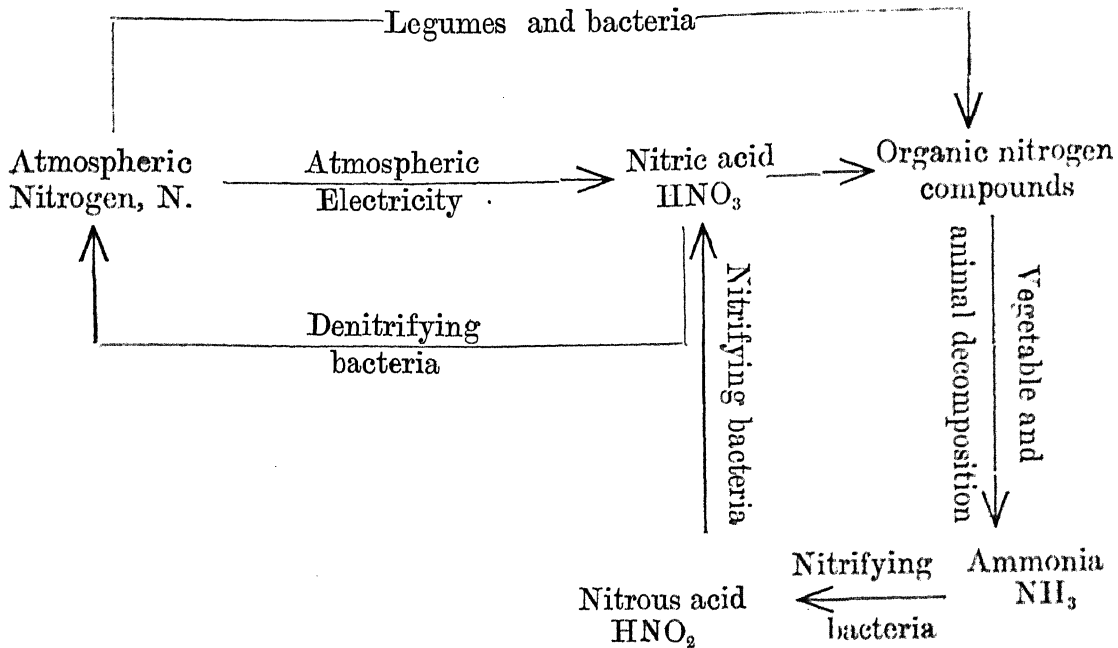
Legumes and bacteria

Atmospheric Nitrogen, N.

Atmospheric Electricity

Nitric acid $HNO_3$

Organic nitrogen compounds

Denitrifying bacteria

Nitrifying bacteria

Vegetable and animal decomposition

Ammonia $NH_3$

Nitrifying bacteria

Nitrous acid $HNO_2$